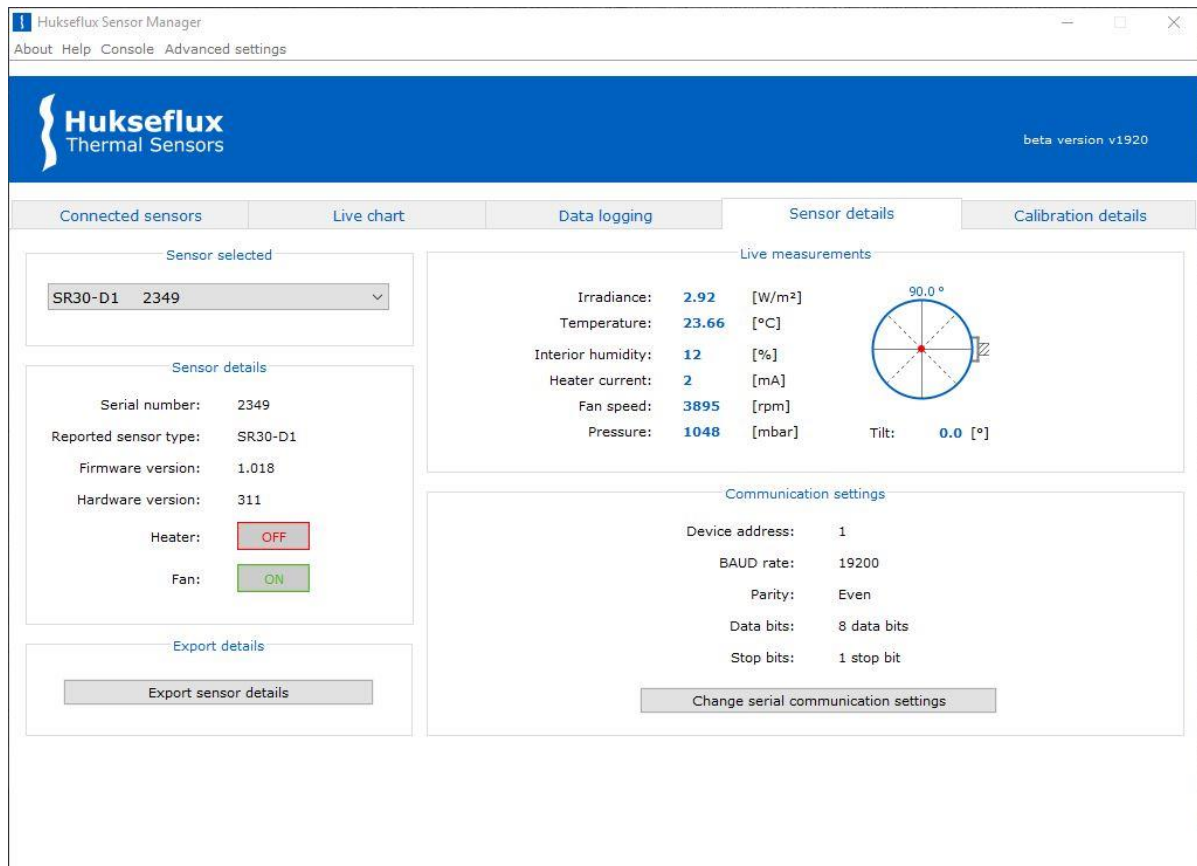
Hukseflux Sensor Manager

About Help Console Advanced settings

Hukseflux
Thermal Sensors

beta version v1920

Connected sensors | Live chart | Data logging | Sensor details | Calibration details

Sensor selected

SR30-D1 2349

Sensor details

Serial number: 2349
Reported sensor type: SR30-D1
Firmware version: 1.018
Hardware version: 311
Heater: OFF
Fan: ON

Export details

Export sensor details

Live measurements

Irradiance: 2.92 [W/m²]
Temperature: 23.66 [°C]
Interior humidity: 12 [%]
Heater current: 2 [mA]
Fan speed: 3895 [rpm]
Pressure: 1048 [mbar]

90.0 °

Tilt: 0.0 [°]

Communication settings

Device address: 1
BAUD rate: 19200
Parity: Even
Data bits: 8 data bits
Stop bits: 1 stop bit

Change serial communication settings